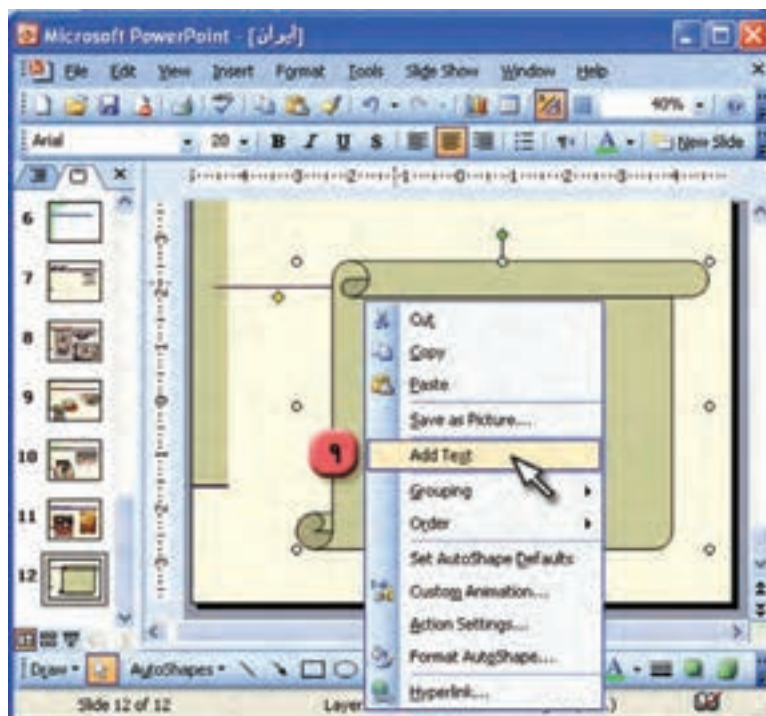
Microsoft PowerPoint - [ایران]

File Edit View Insert Format Tools Slide Show Window Help

40%

Arial 20 B I U S A New Slide

6
7
8
9
10
11
12

Cut
Copy
Paste
Save as Picture...
Add Text
Grouping
Order
Set AutoShape Defaults
Custom Animation...
Action Settings...
Format AutoShape...
Hyperlink...

۹

Draw AutoShapes

Slide 12 of 12 Layo